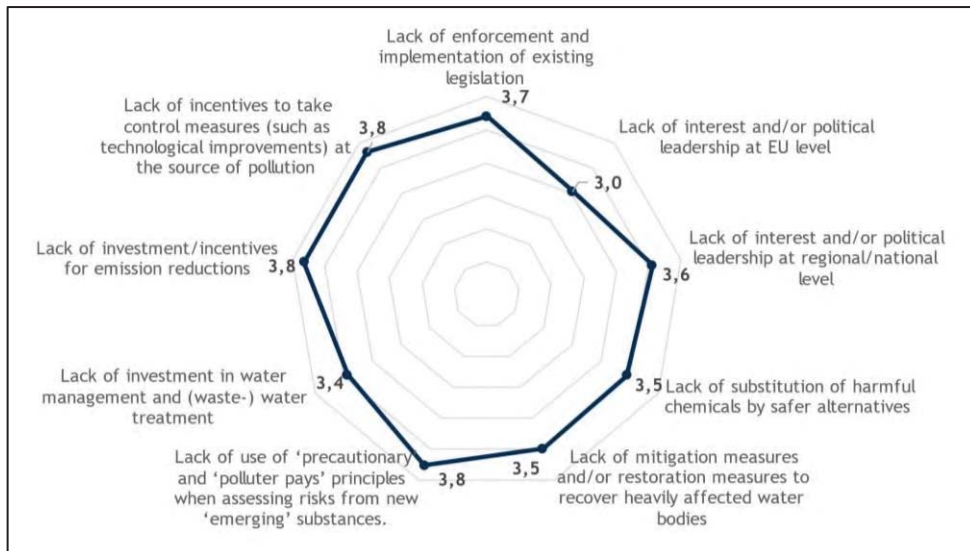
Lack of enforcement and implementation of existing legislation
3,7

Lack of interest and/or political leadership at EU level
3,0

Lack of interest and/or political leadership at regional/national level
3,6

3,5 Lack of substitution of harmful chemicals by safer alternatives

Lack of mitigation measures and/or restoration measures to recover heavily affected water bodies
3,5

Lack of use of 'precautionary and 'polluter pays' principles when assessing risks from new 'emerging' substances.
3,8

Lack of investment in water management and (waste-) water treatment
3,4

Lack of investment/incentives for emission reductions
3,8

Lack of incentives to take control measures (such as technological improvements) at the source of pollution
3,8